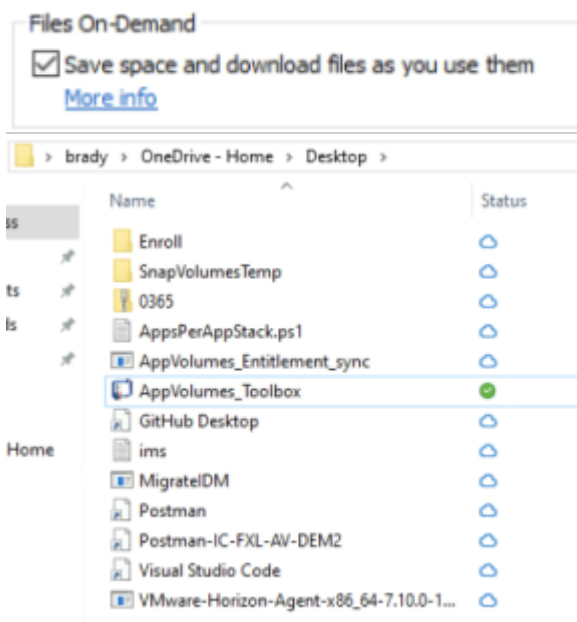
Files On-Demand

Save space and download files as you use them

More info

> brady > OneDrive - Home > Desktop >

| Name | Status |
|---|---|
| Enroll | |
| SnapVolumesTemp | |
| 0365 | |
| AppsPerAppStack.ps1 | |
| AppVolumes_Entitlement_sync | |
| AppVolumes_Toolbox | |
| GitHub Desktop | |
| ims | |
| MigrateIDM | |
| Postman | |
| Postman-IC-FXL-AV-DEM2 | |
| Visual Studio Code | |
| VMware-Horizon-Agent-x86_64-7.10.0-1... | |

ts

ts

ls

Home